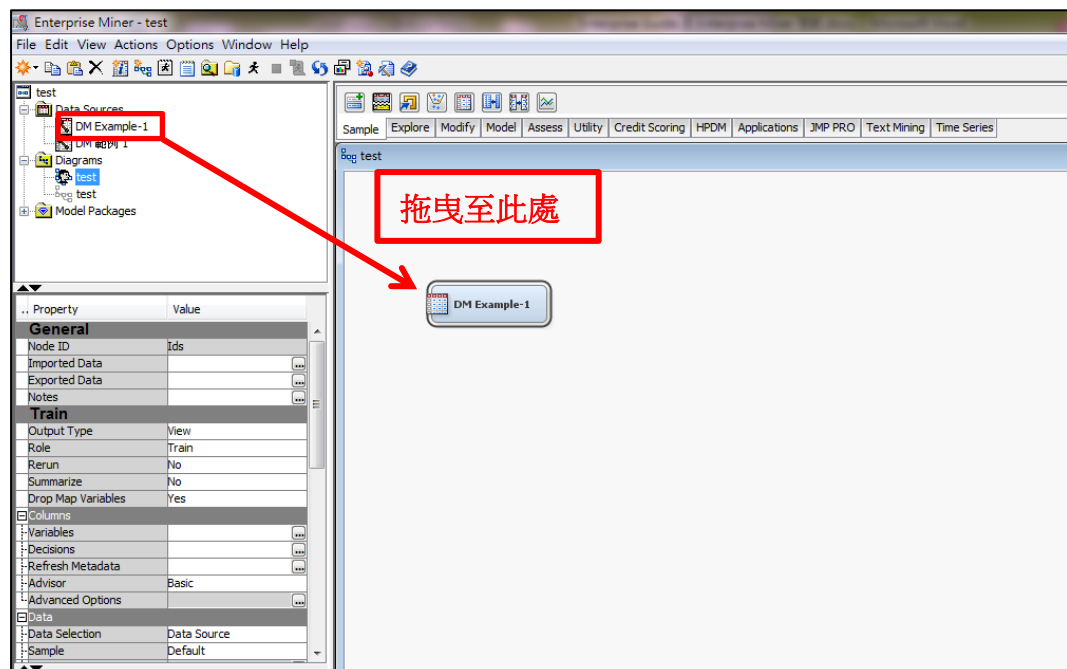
Enterprise Miner - test

File Edit View Actions Options Window Help

test
Data Sources
DM Example-1
DM 範例 1
Diagrams
test
test
Model Packages

Sample | Explore | Modify | Model | Assess | Utility | Credit Scoring | HPDM | Applications | JMP PRO | Text Mining | Time Series

test

拖曳至此處

DM Example-1

| Property | Value |
|---|---|
| General | |
| Node ID | Ids |
| Imported Data | ... |
| Exported Data | ... |
| Notes | ... |
| Train | |
| Output Type | View |
| Role | Train |
| Rerun | No |
| Summarize | No |
| Drop Map Variables | Yes |
| Columns | |
| Variables | ... |
| Decisions | ... |
| Refresh Metadata | ... |
| Advisor | Basic |
| Advanced Options | ... |
| Data | |
| Data Selection | Data Source |
| Sample | Default |